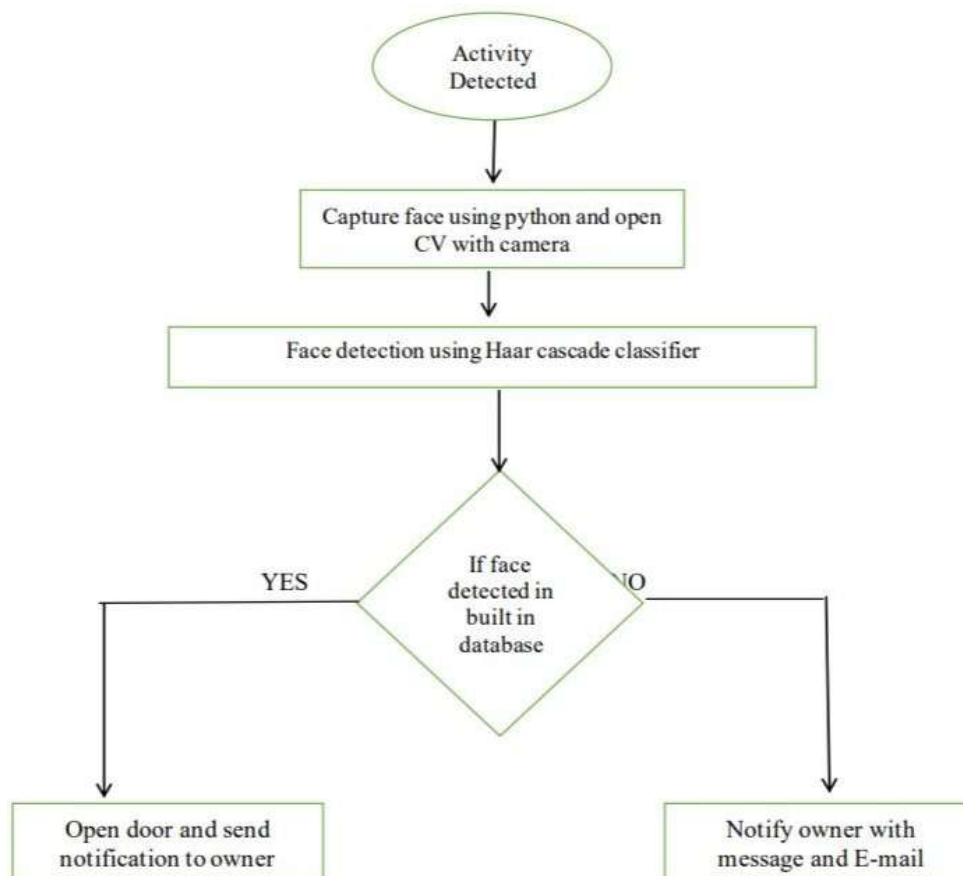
Activity Detected

Capture face using python and open CV with camera

Face detection using Haar cascade classifier

If face detected in built in database

YES

NO

Open door and send notification to owner

Notify owner with message and E-mail